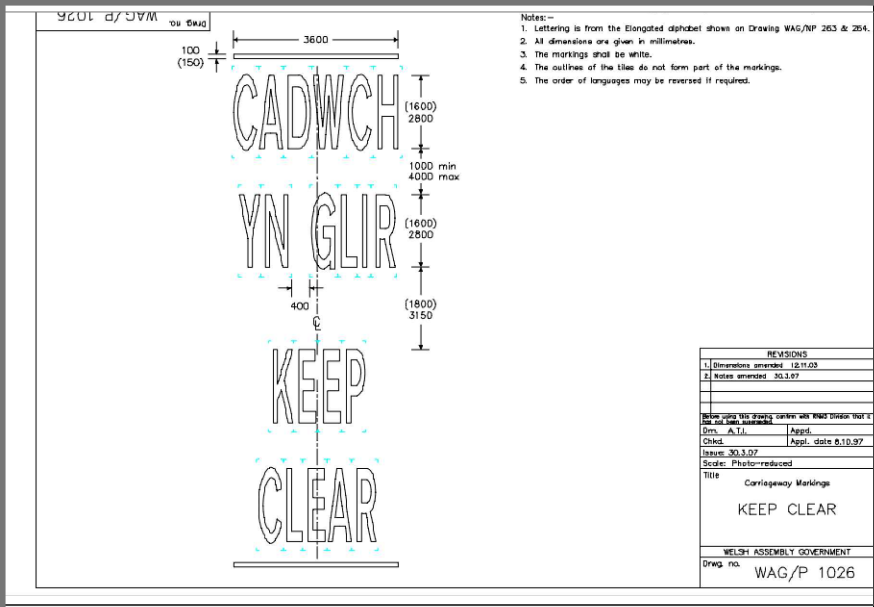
Drwg. no. WAG/P 1026

100
(150)

3600

CADWCH

(1600)
2800

1000 min
4000 max

YN GLIR

(1600)
2800

400

(1800)
3150

℄

KEEP

CLEAR

Notes:—
1. Lettering is from the Elongated alphabet shown on Drawing WAG/NP 263 & 264.
2. All dimensions are given in millimetres.
3. The markings shall be white.
4. The outlines of the tiles do not form part of the markings.
5. The order of languages may be reversed if required.

| REVISIONS | |
|---|---|
| 1. Dimensions amended 12.11.03 | |
| 2. Notes amended 30.3.07 | |
| | |
| | |
| Before using this drawing confirm with RN&G Division that it has not been superseded | |
| Drn. A.T.I. | Appd. |
| Chkd. | Appl. date 8.10.97 |
| Issue: 30.3.07 | |
| Scale: Photo-reduced | |

Title
Carriageway Markings

KEEP CLEAR

WELSH ASSEMBLY GOVERNMENT
Drwg. no. WAG/P 1026